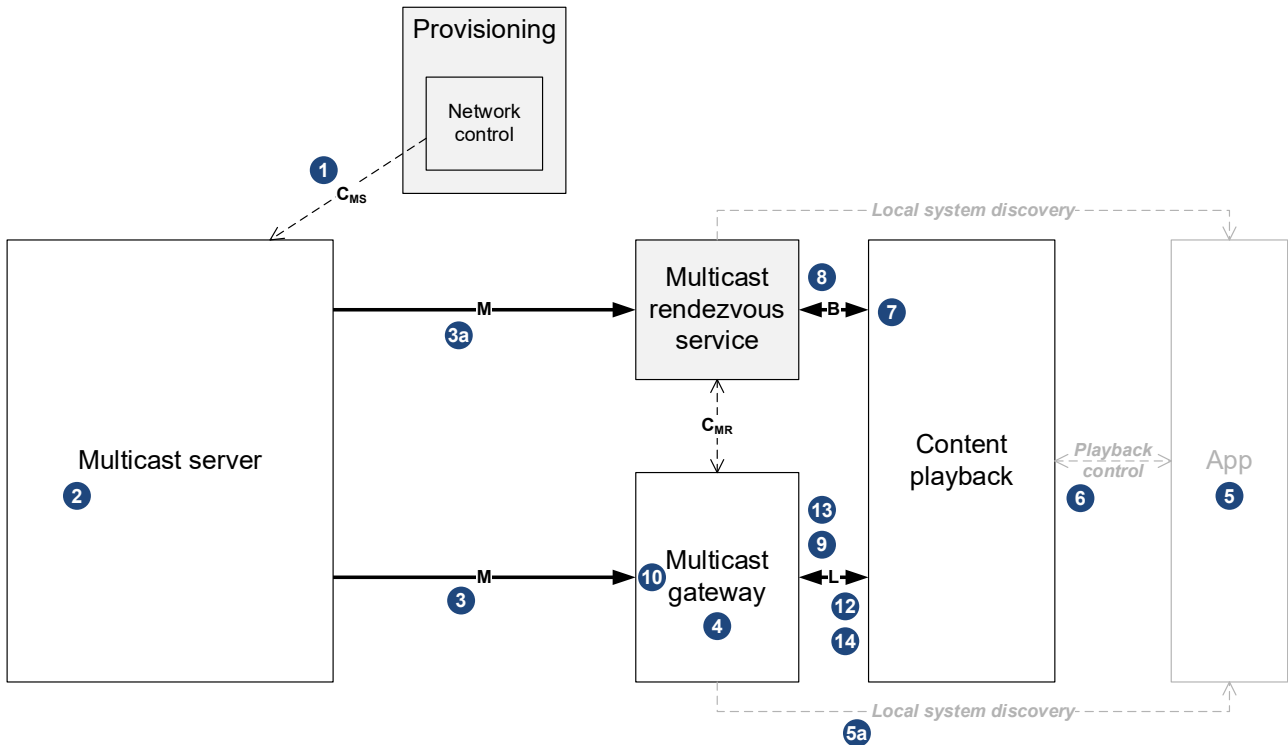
Provisioning

Network control

1

$C_{MS}$

Local system discovery

Multicast server

2

M

3a

Multicast rendezvous service

8

B

7

$C_{MR}$

Content playback

Playback control

6

App

5

13

9

M

3

10 Multicast gateway

4

L

12

14

Local system discovery

5a